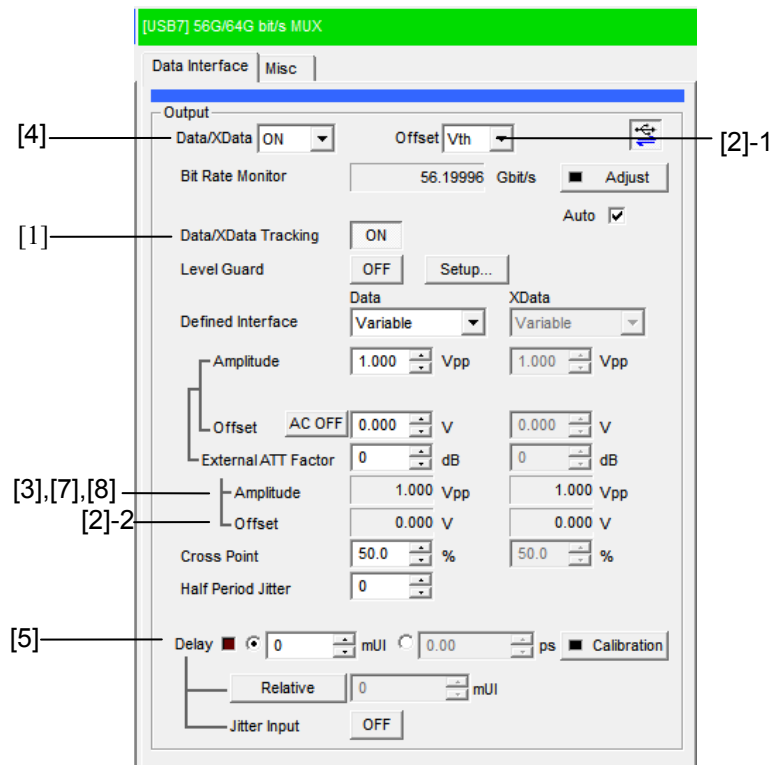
[USB7] 56G/64G bit/s MUX

Data Interface | Misc

Output

[4] Data/XData ON

Offset Vth [2]-1

Bit Rate Monitor 56.19996 Gbit/s Adjust

Auto

[1] Data/XData Tracking ON

Level Guard OFF Setup...

Data XData

Defined Interface Variable Variable

Amplitude 1.000 Vpp 1.000 Vpp

Offset AC OFF 0.000 V 0.000 V

External ATT Factor 0 dB 0 dB

[3],[7],[8] Amplitude 1.000 Vpp 1.000 Vpp

[2]-2 Offset 0.000 V 0.000 V

Cross Point 50.0 % 50.0 %

Half Period Jitter 0

[5] Delay 0 mUI 0.00 ps Calibration

Relative 0 mUI

Jitter Input OFF